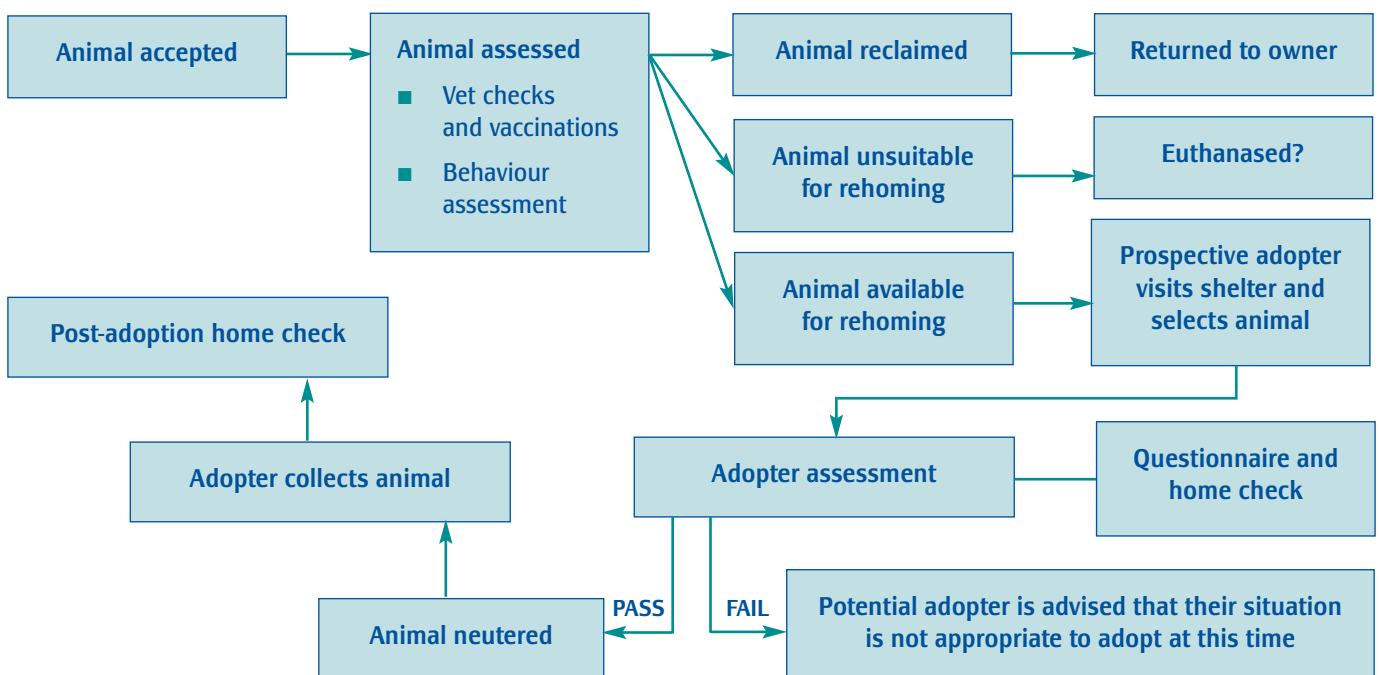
Animal accepted

Animal assessed

- Vet checks and vaccinations
- Behaviour assessment

Animal reclaimed

Returned to owner

Animal unsuitable for rehoming

Euthanased?

Animal available for rehoming

Prospective adopter visits shelter and selects animal

Post-adoption home check

Adopter collects animal

Adopter assessment

Questionnaire and home check

PASS

FAIL

Animal neutered

Potential adopter is advised that their situation is not appropriate to adopt at this time